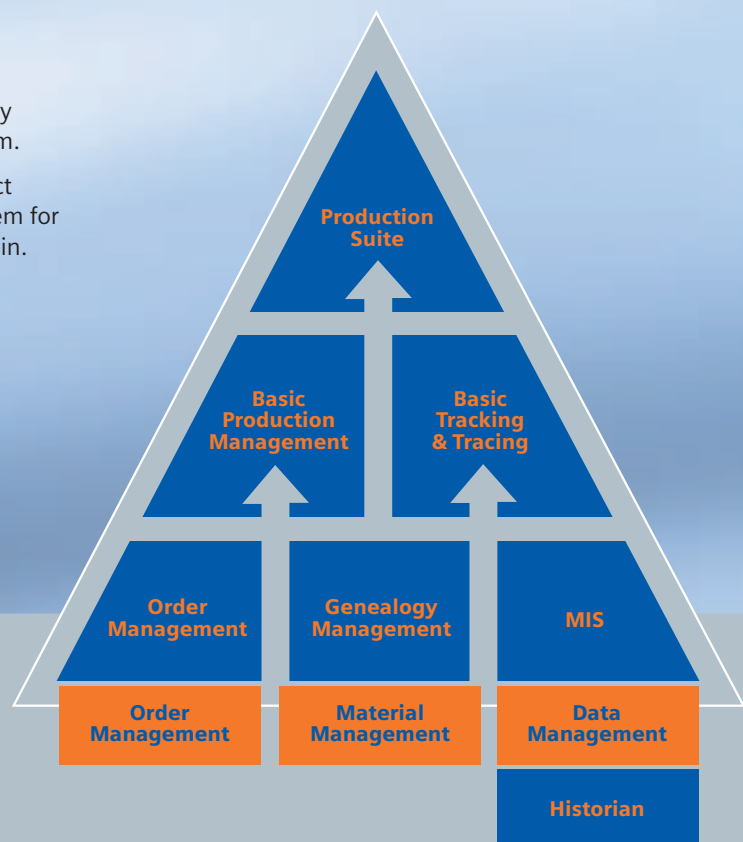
y
m.

ct
em for
in.

Production Suite

Basic Production Management

Basic Tracking & Tracing

Order Management

Genealogy Management

MIS

Order Management

Material Management

Data Management

Historian